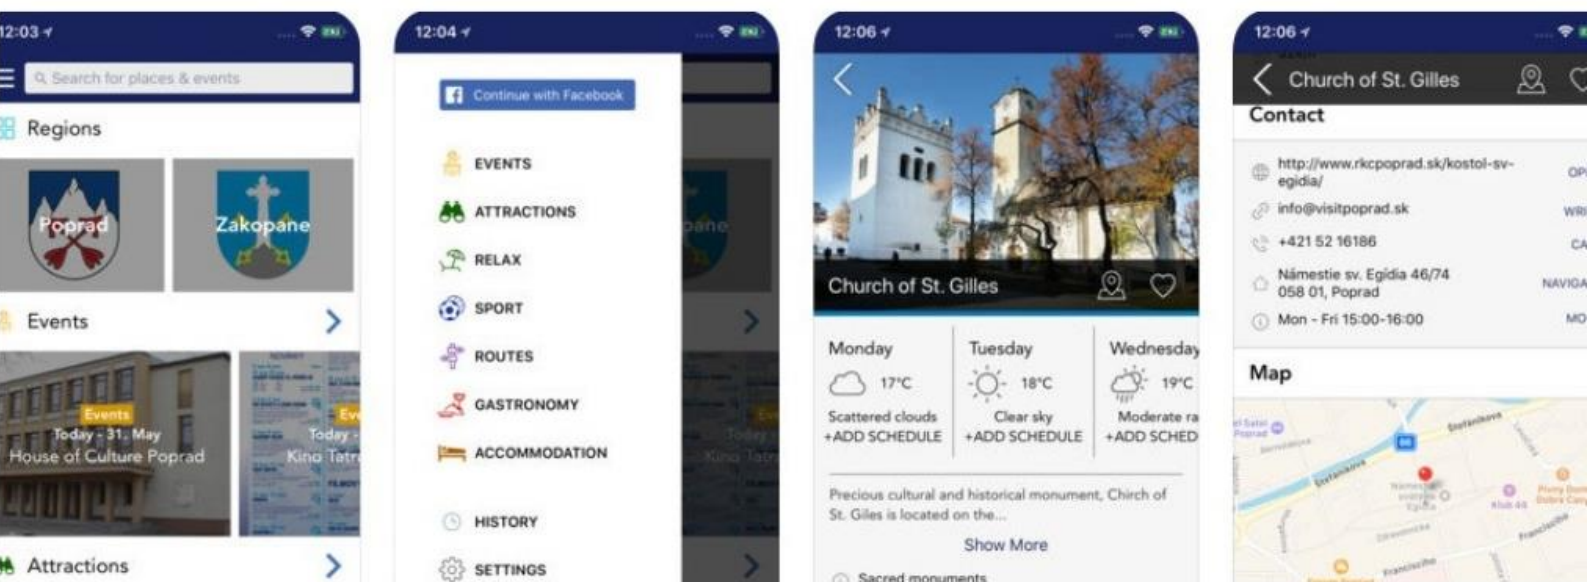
12:03

Search for places & events

Regions

Poprad

Zakopane

Events

Events
Today - 31. May
House of Culture Poprad

Ev
Today -
Kino Tatr

Attractions

12:04

Continue with Facebook

EVENTS

ATTRACTIONS

RELAX

SPORT

ROUTES

GASTRONOMY

ACCOMMODATION

HISTORY

SETTINGS

12:06

Church of St. Gilles

Monday
17°C
Scattered clouds
+ADD SCHEDULE

Tuesday
18°C
Clear sky
+ADD SCHEDULE

Wednesday
19°C
Moderate ra
+ADD SCHED

Precious cultural and historical monument, Chirch of St. Giles is located on the...

Show More

Sacred monuments

12:06

Church of St. Gilles

Contact

http://www.rkcpoprad.sk/kostol-sv-egidia/
OP

info@visitpoprad.sk
WRI

+421 52 16186
CA

Námestie sv. Egídia 46/74
058 01, Poprad
NAVIGA

Mon - Fri 15:00-16:00
MO

Map